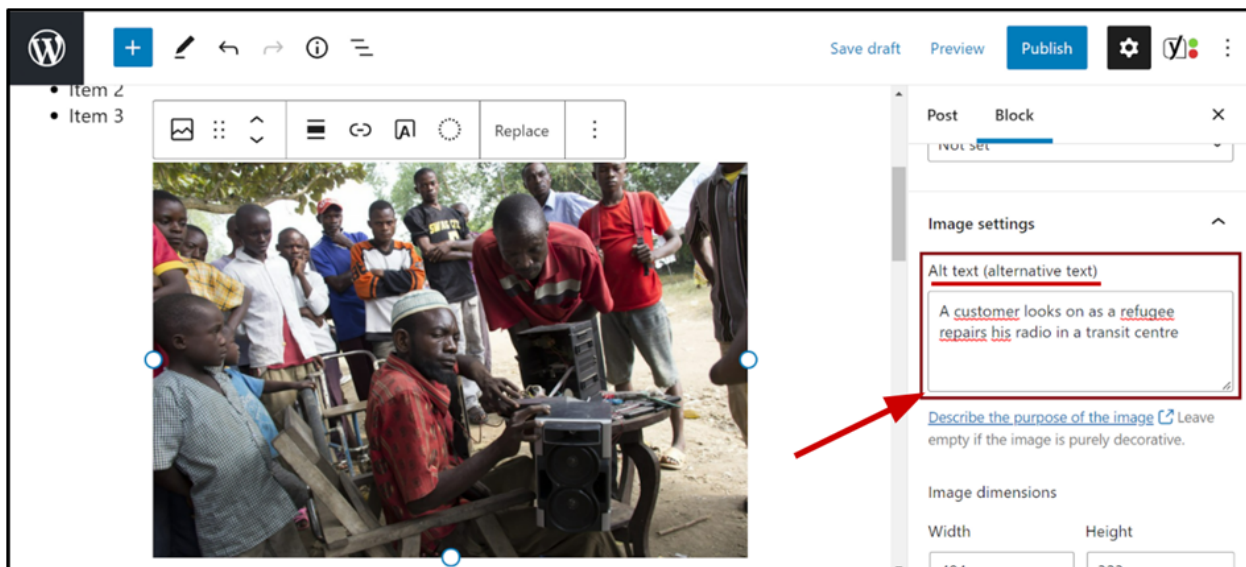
Save draft Preview Publish

• Item 2
• Item 3

Replace

Post Block

Not set

Image settings

Alt text (alternative text)

A customer looks on as a refugee repairs his radio in a transit centre

Describe the purpose of the image Leave empty if the image is purely decorative.

Image dimensions

Width Height